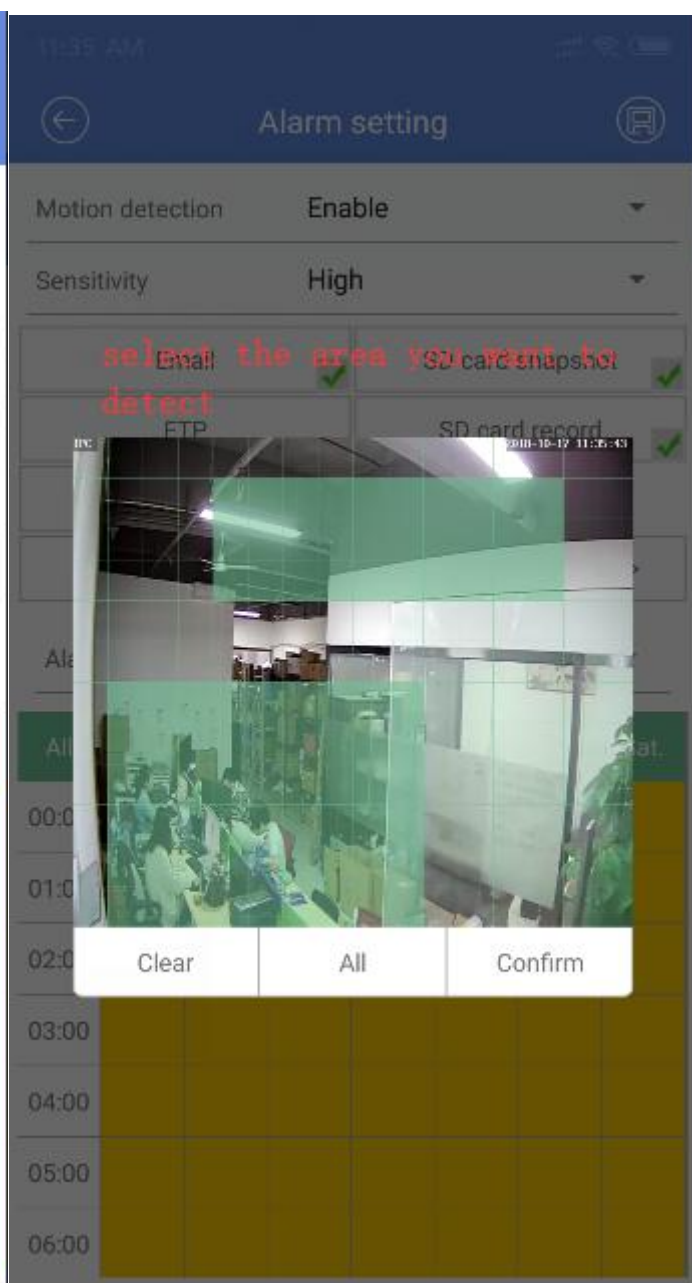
11:35 AM

Alarm setting

Motion detection Enable

Sensitivity High

select the area you want to detect

Email

SD card snapshot

FTP

SD card record

Ala

All

Sat.

00:0

01:0

02:0

03:00

04:00

05:00

06:00

2018-10-17 11:35:43

Clear All Confirm